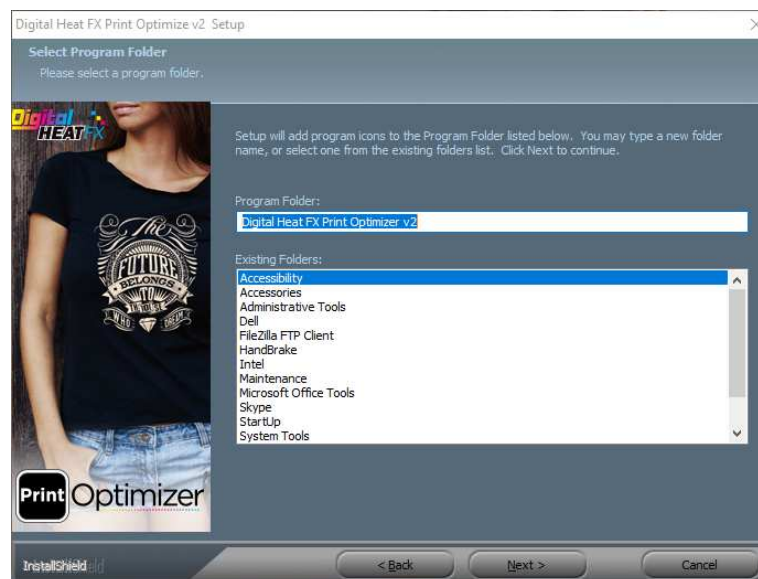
Digital Heat FX Print Optimize v2 Setup

Select Program Folder
Please select a program folder.

Digital HEAT FX

The FUTURE BELONGS TO THOSE WHO DREAM

Setup will add program icons to the Program Folder listed below. You may type a new folder name, or select one from the existing folders list. Click Next to continue.

Program Folder:
Digital Heat FX Print Optimizer v2

Existing Folders:
Accessibility
Accessories
Administrative Tools
Dell
FileZilla FTP Client
HandBrake
Intel
Maintenance
Microsoft Office Tools
Skype
StartUp
System Tools

Print Optimizer

InstallShield

< Back
Next >
Cancel